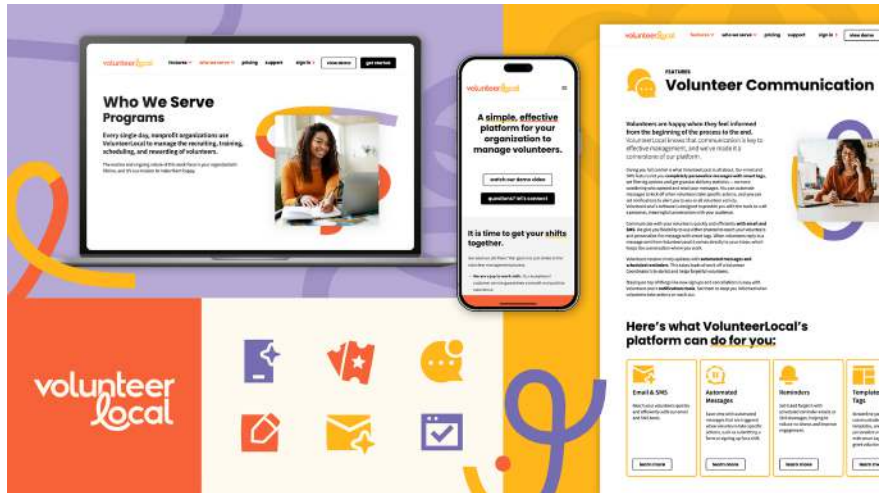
volunteer local

features who we serve pricing support sign in view demo get started

Who We Serve Programs

Every single day, nonprofit organizations use VolunteerLocal to manage the recruiting, training, scheduling, and rewarding of volunteers.

volunteer local

A simple, effective platform for your organization to manage volunteers.

watch our demo video

questions? let's connect

It is time to get your shifts together.

volunteer local

volunteer local

features who we serve pricing support sign in view demo

FEATURES

Volunteer Communication

Volunteers are happy when they feel informed from the beginning of the process to the end. VolunteerLocal knows that communication is key to effective management, and we've made it a cornerstone of our platform.

Here's what VolunteerLocal's platform can do for you:

Email & SMS

Automated Messages

Reminders

Template Tags

learn more

learn more

learn more

learn more